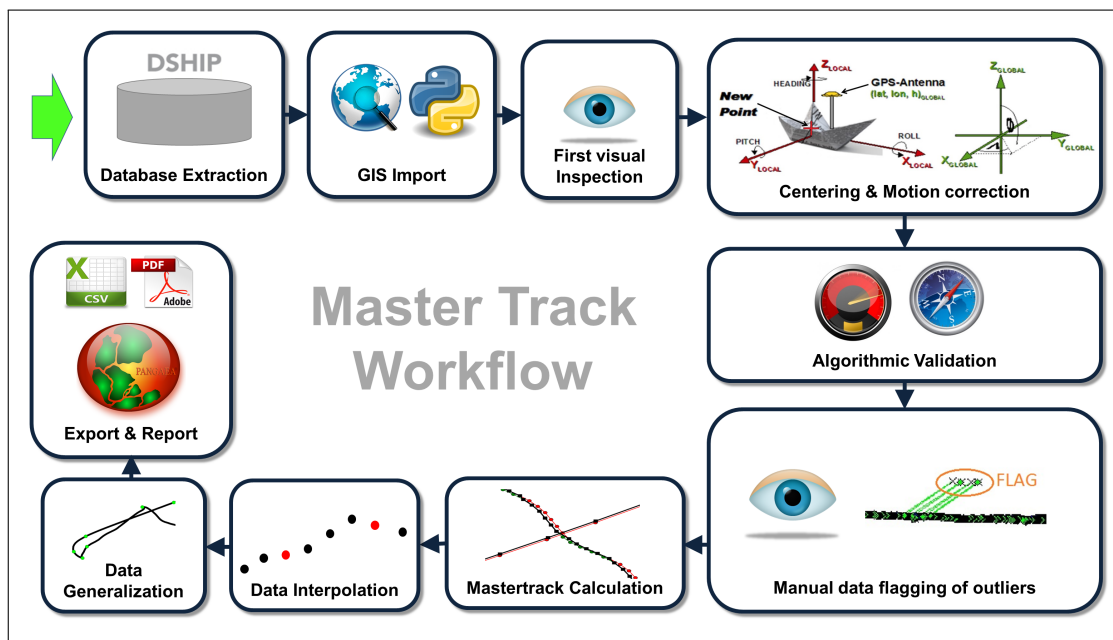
DSHIP

Database Extraction

GIS Import

First visual Inspection

HEADING
$Z_{LOCAL}$
GPS-Antenna
(lat, lon, h)$_{GLOBAL}$
New Point
PITCH
$Y_{LOCAL}$
ROLL
$X_{LOCAL}$
$Z_{GLOBAL}$
$Y_{GLOBAL}$
$X_{GLOBAL}$

Centering & Motion correction

Master Track Workflow

CSV
PDF
Adobe
PANGAEA

Export & Report

Algorithmic Validation

FLAG

Manual data flagging of outliers

Mastertrack Calculation

Data Interpolation

Data Generalization